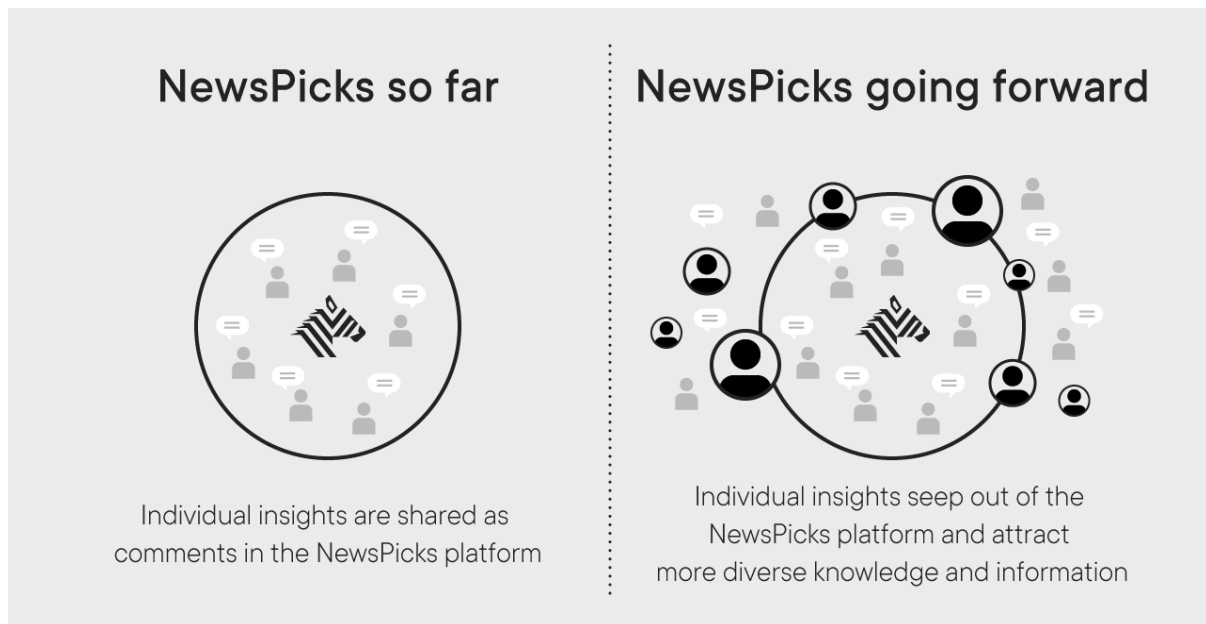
NewsPicks so far

Individual insights are shared as comments in the NewsPicks platform

NewsPicks going forward

Individual insights seep out of the NewsPicks platform and attract more diverse knowledge and information